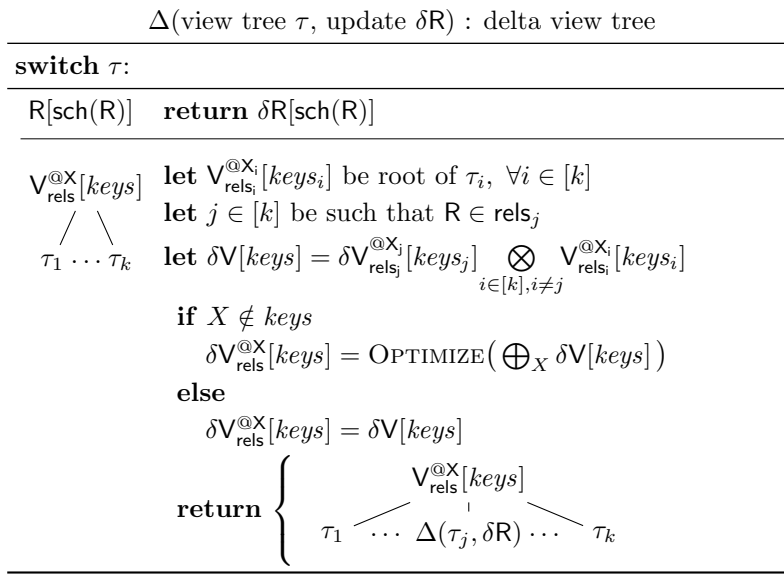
$\Delta$(view tree $\tau$, update $\delta\mathsf{R}$) : delta view tree

**switch** $\tau$:

| | |
|---|---|
| $\mathsf{R}[\mathsf{sch}(\mathsf{R})]$ | **return** $\delta\mathsf{R}[\mathsf{sch}(\mathsf{R})]$ |
| $\mathsf{V}^{@\mathsf{X}}_{\mathsf{rels}}[keys]$ <br> $\tau_1 \cdots \tau_k$ | **let** $\mathsf{V}^{@\mathsf{X_i}}_{\mathsf{rels_i}}[keys_i]$ be root of $\tau_i$, $\forall i \in [k]$ <br> **let** $j \in [k]$ be such that $\mathsf{R} \in \mathsf{rels}_j$ <br> **let** $\delta\mathsf{V}[keys] = \delta\mathsf{V}^{@\mathsf{X_j}}_{\mathsf{rels_j}}[keys_j] \bigotimes_{i\in[k], i\neq j} \mathsf{V}^{@\mathsf{X_i}}_{\mathsf{rels_i}}[keys_i]$ <br> **if** $X \notin keys$ <br> $\delta\mathsf{V}^{@\mathsf{X}}_{\mathsf{rels}}[keys] = \text{OPTIMIZE}\big(\bigoplus_X \delta\mathsf{V}[keys]\big)$ <br> **else** <br> $\delta\mathsf{V}^{@\mathsf{X}}_{\mathsf{rels}}[keys] = \delta\mathsf{V}[keys]$ <br> **return** $\mathsf{V}^{@\mathsf{X}}_{\mathsf{rels}}[keys]$ <br> $\tau_1 \cdots \Delta(\tau_j, \delta\mathsf{R}) \cdots \tau_k$ |